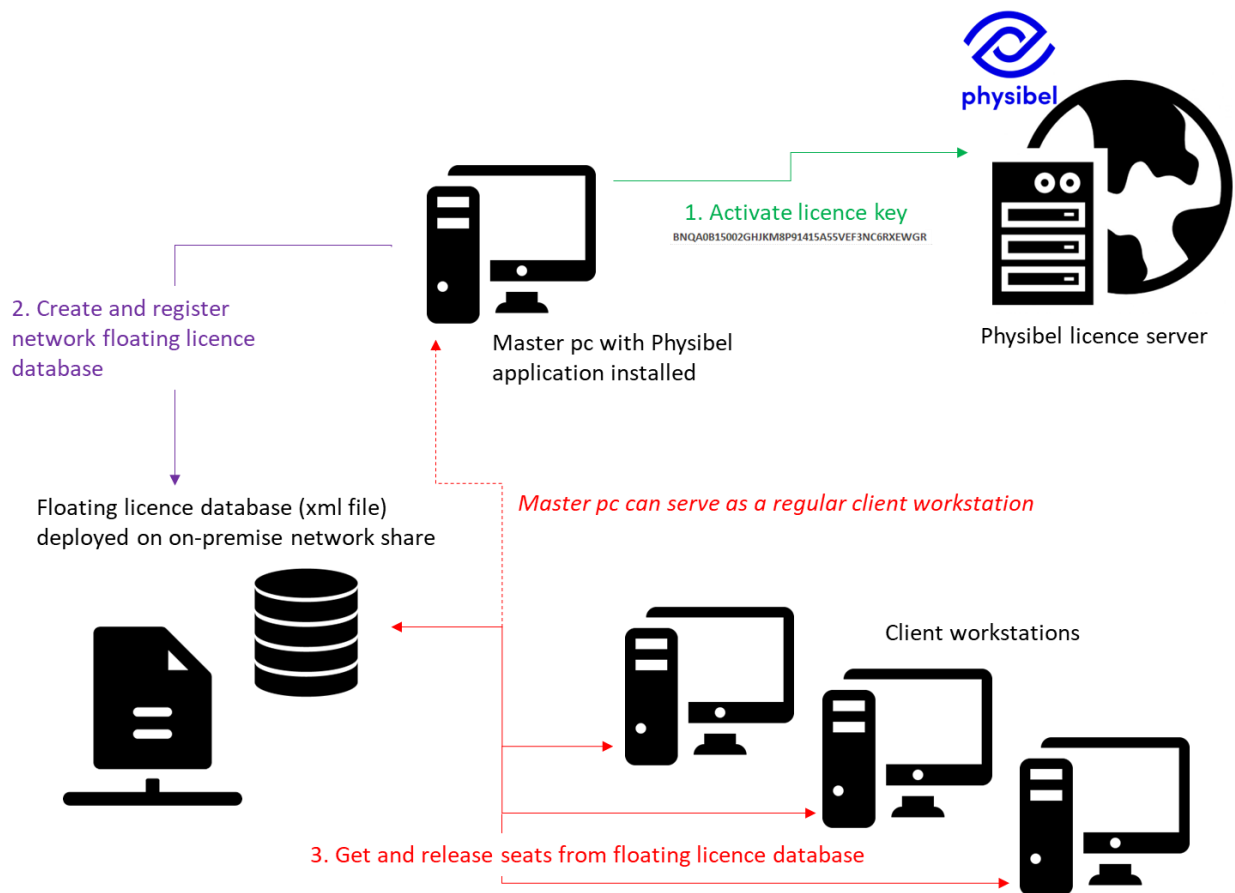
physibel

1. Activate licence key
BNQA0B15002GHJKM8P91415A55VEF3NC6RXEWGR

Physibel licence server

2. Create and register network floating licence database

Master pc with Physibel application installed

Master pc can serve as a regular client workstation

Floating licence database (xml file) deployed on on-premise network share

Client workstations

3. Get and release seats from floating licence database